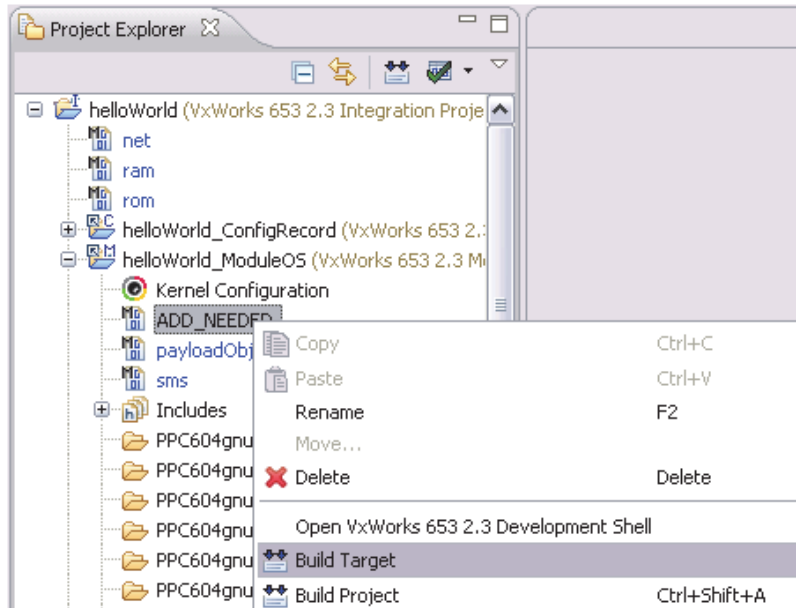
Project Explorer

helloWorld (VxWorks 653 2.3 Integration Proje
net
ram
rom
helloWorld_ConfigRecord (VxWorks 653 2.
helloWorld_ModuleOS (VxWorks 653 2.3 M
Kernel Configuration
ADD_NEEDED
payloadObj
sms
Includes
PPC604gnu
PPC604gnu
PPC604gnu
PPC604gnu
PPC604gnu
PPC604gnu

| | |
|---|---|
| Copy | Ctrl+C |
| Paste | Ctrl+V |
| Rename | F2 |
| Move... | |
| Delete | Delete |
| Open VxWorks 653 2.3 Development Shell | |
| Build Target | |
| Build Project | Ctrl+Shift+A |